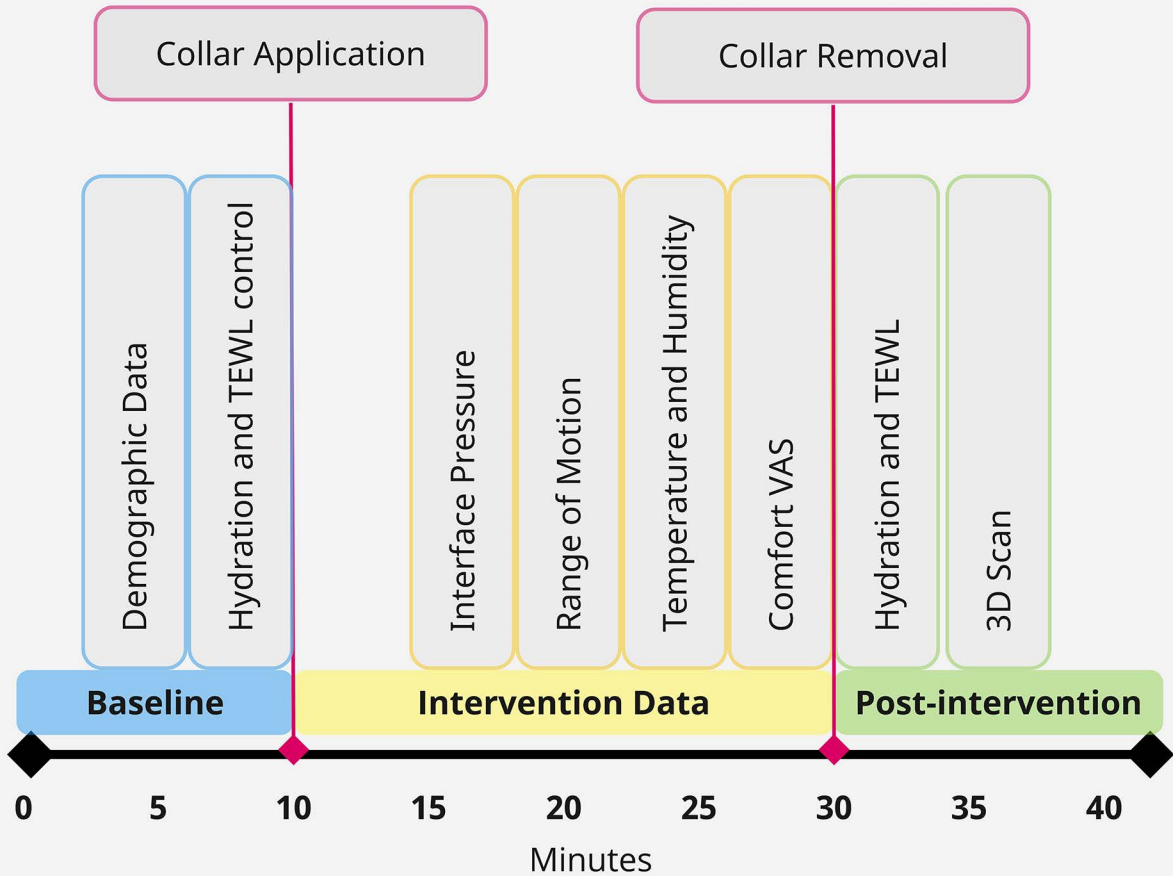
Collar Application

Collar Removal

Demographic Data

Hydration and TEWL control

Interface Pressure

Range of Motion

Temperature and Humidity

Comfort VAS

Hydration and TEWL

3D Scan

Baseline

Intervention Data

Post-intervention

0 5 10 15 20 25 30 35 40

Minutes